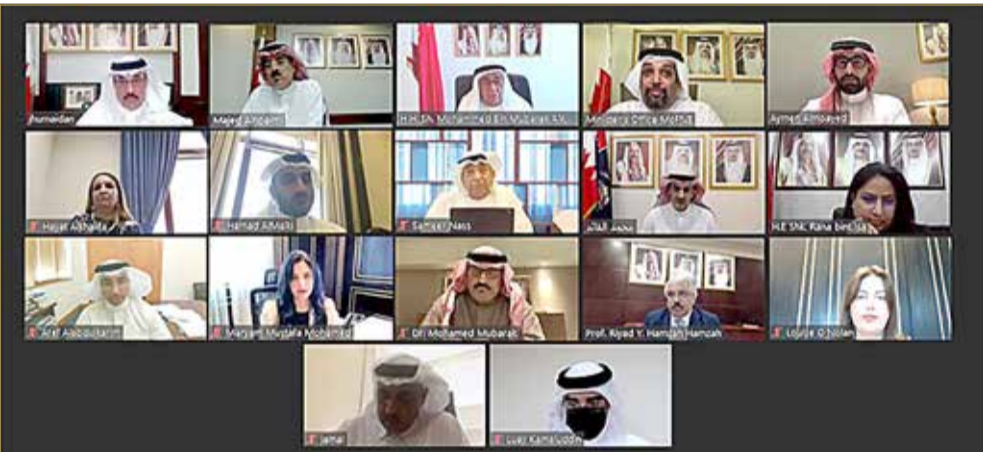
Jhumaidan
Majed Alnoaimi
H.H. Sh. Mohammed Bin Mubarak Al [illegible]
Ministers Office MOFIA
Aymen Almoayed
Hajar Alshaiba
Hamad AlMalki
Samaan Nass
محمد القائد
H.E Shk. Rana bint Isa
Aref Alabdulkarim
Maryam Mustafa Mohamed
Dr. Mohamed Mubarak
Prof. Riyad Y. Hamzah Hamzah
Lojaine Ghoulian
Jamal
Luay Kamaluddin